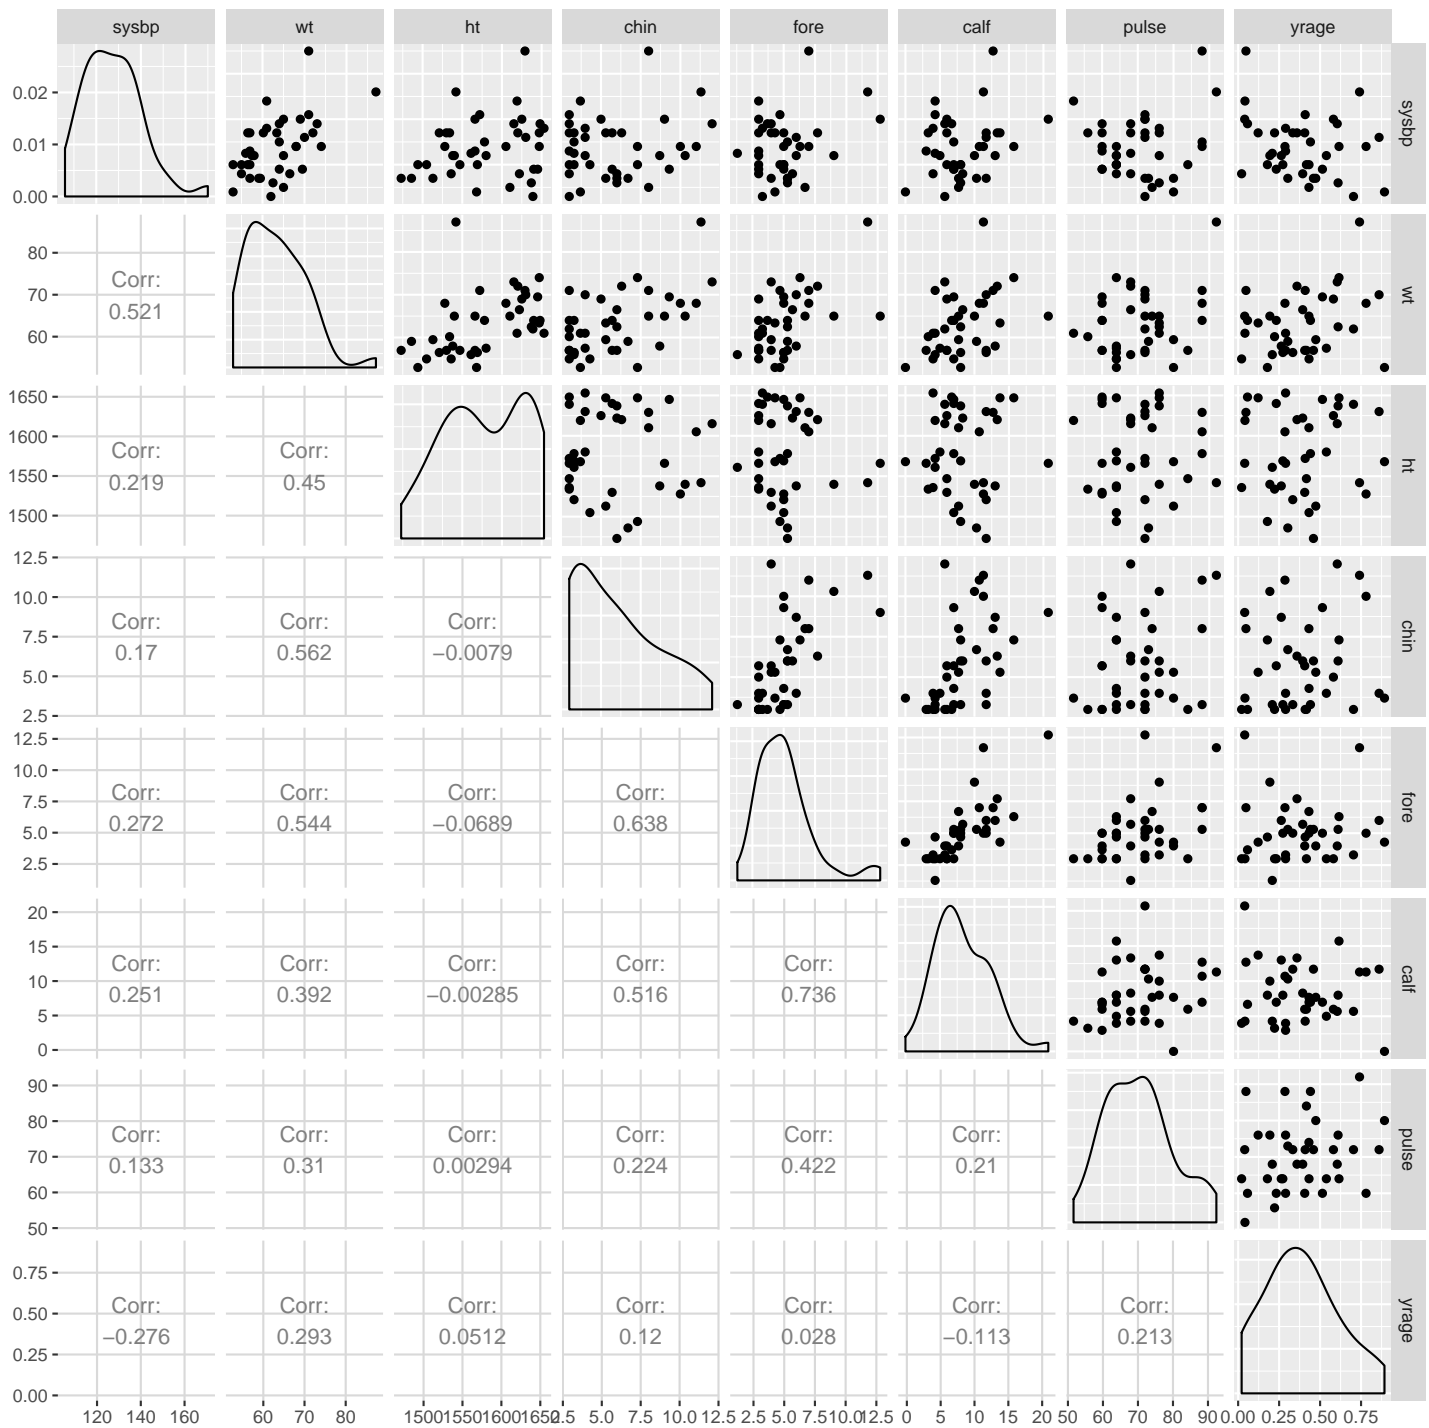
sysbp wt ht chin fore calf pulse yrage

0.02
0.01
0.00

sysbp

80
70
60

Corr:
0.521

wt

1650
1600
1550
1500

Corr:
0.219

Corr:
0.45

ht

12.5
10.0
7.5
5.0
2.5

Corr:
0.17

Corr:
0.562

Corr:
−0.0079

chin

12.5
10.0
7.5
5.0
2.5

Corr:
0.272

Corr:
0.544

Corr:
−0.0689

Corr:
0.638

fore

20
15
10
5
0

Corr:
0.251

Corr:
0.392

Corr:
−0.00285

Corr:
0.516

Corr:
0.736

calf

90
80
70
60
50

Corr:
0.133

Corr:
0.31

Corr:
0.00294

Corr:
0.224

Corr:
0.422

Corr:
0.21

pulse

0.75
0.50
0.25
0.00

Corr:
−0.276

Corr:
0.293

Corr:
0.0512

Corr:
0.12

Corr:
0.028

Corr:
−0.113

Corr:
0.213

yrage

120 140 160 60 70 80 1500155016001650 2.5 5.0 7.5 10.0 12.5 2.5 5.0 7.5 10.0 12.5 0 5 10 15 20 50 60 70 80 90 0.00 0.25 0.50 0.75